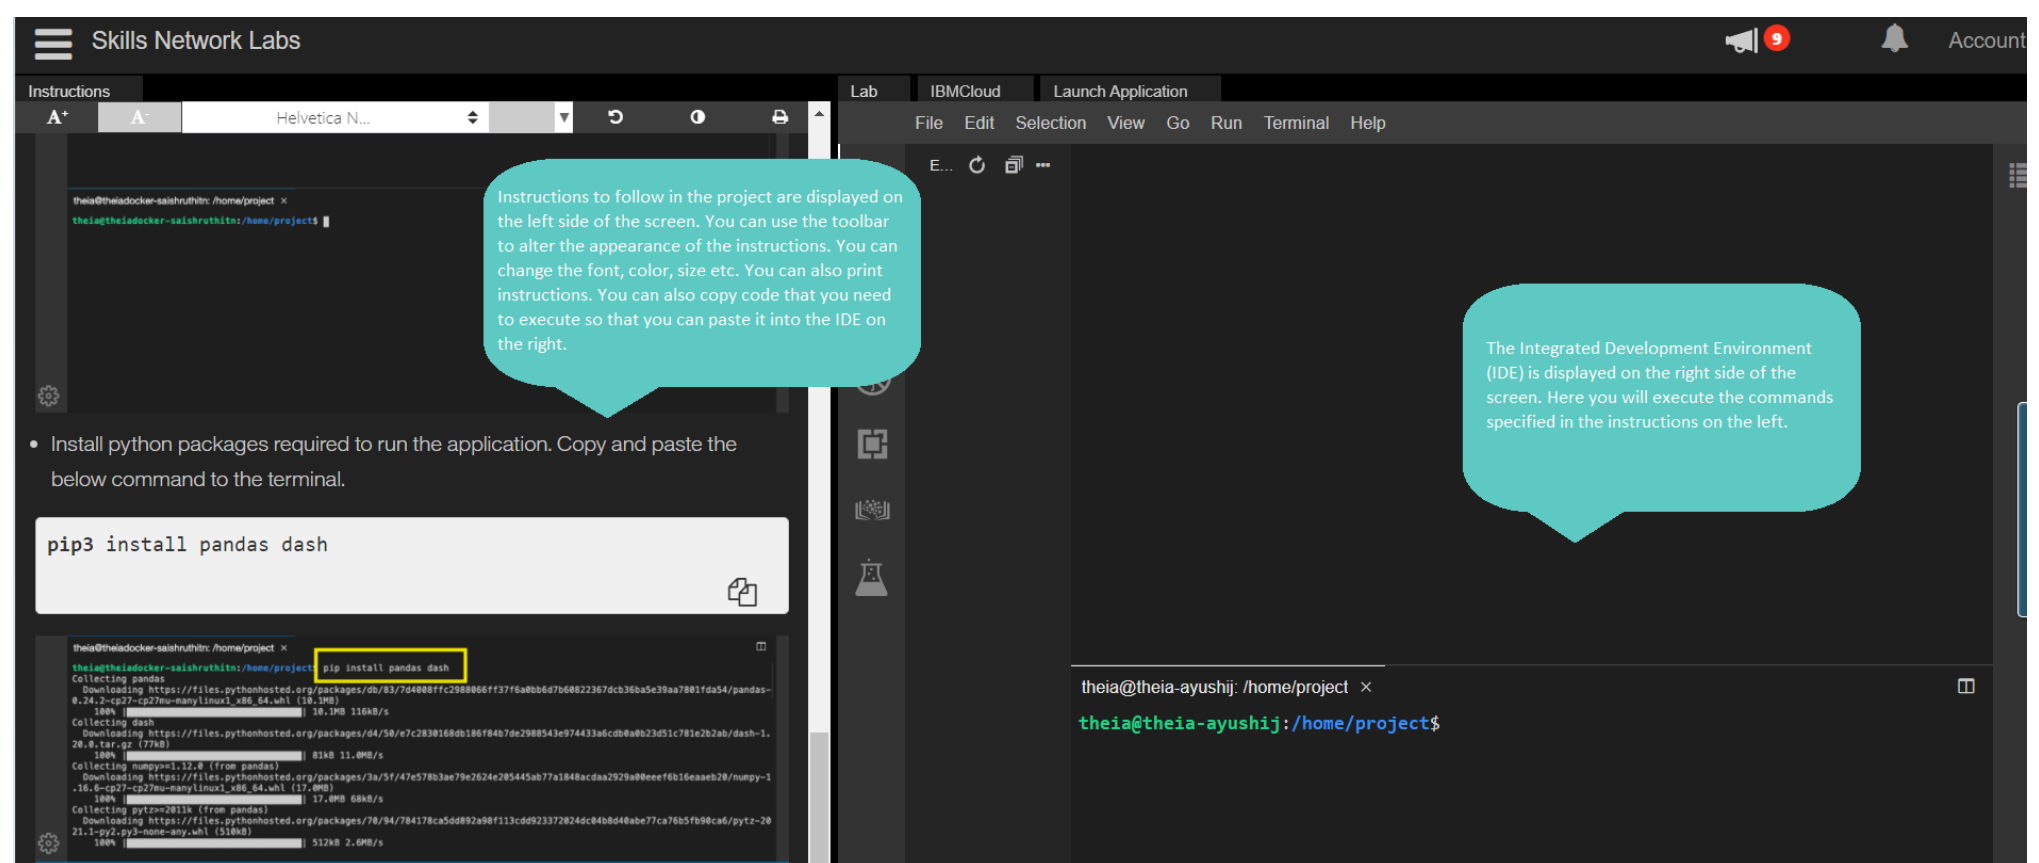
Skills Network Labs

9

Account

Instructions

A⁺ A⁻ Helvetica N...

theia@theiadocker-saishruthitn: /home/project ×

theia@theiadocker-saishruthitn:/home/project$

Instructions to follow in the project are displayed on the left side of the screen. You can use the toolbar to alter the appearance of the instructions. You can change the font, color, size etc. You can also print instructions. You can also copy code that you need to execute so that you can paste it into the IDE on the right.

- Install python packages required to run the application. Copy and paste the below command to the terminal.

pip3 install pandas dash

theia@theiadocker-saishruthitn: /home/project ×

theia@theiadocker-saishruthitn:/home/project$ pip install pandas dash
Collecting pandas
Downloading https://files.pythonhosted.org/packages/db/83/7d4008ffc2988066ff37f6a0bb6d7b60822367dcb36ba5e39aa7801fda54/pandas-0.24.2-cp27-cp27mu-manylinux1_x86_64.whl (10.1MB)
100% |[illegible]| 10.1MB 116kB/s
Collecting dash
Downloading https://files.pythonhosted.org/packages/d4/50/e7c2830168db186f84b7de2988543e974433a6cdb0a0b23d51c781e2b2ab/dash-1.20.0.tar.gz (77kB)
100% |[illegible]| 81kB 11.0MB/s
Collecting numpy>=1.12.0 (from pandas)
Downloading https://files.pythonhosted.org/packages/3a/5f/47e578b3ae79e2624e205445ab77a1848acdaa2929a80eeef6b16eaaeb20/numpy-1.16.6-cp27-cp27mu-manylinux1_x86_64.whl (17.0MB)
100% |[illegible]| 17.0MB 68kB/s
Collecting pytz>=2011k (from pandas)
Downloading https://files.pythonhosted.org/packages/70/94/784178ca5dd892a98f113cdd923372024dc04b8d40abe77ca76b5fb90ca6/pytz-2021.1-py2.py3-none-any.whl (510kB)
100% |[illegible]| 512kB 2.6MB/s

Lab IBMCloud Launch Application

File Edit Selection View Go Run Terminal Help

E...

The Integrated Development Environment (IDE) is displayed on the right side of the screen. Here you will execute the commands specified in the instructions on the left.

theia@theia-ayushij: /home/project ×

theia@theia-ayushij:/home/project$